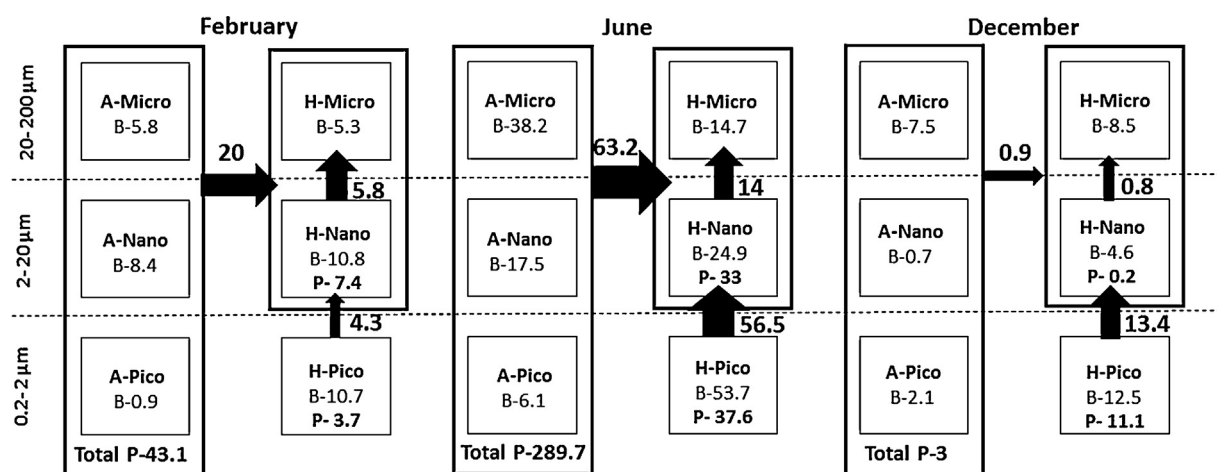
February

20-200 µm

2-20 µm

0.2-2 µm

A-Micro
B-5.8

A-Nano
B-8.4

A-Pico
B-0.9

Total P-43.1

20

H-Micro
B-5.3

5.8

H-Nano
B-10.8
P- 7.4

4.3

H-Pico
B-10.7
P- 3.7

June

A-Micro
B-38.2

A-Nano
B-17.5

A-Pico
B-6.1

Total P-289.7

63.2

H-Micro
B-14.7

14

H-Nano
B-24.9
P- 33

56.5

H-Pico
B-53.7
P- 37.6

December

A-Micro
B-7.5

A-Nano
B-0.7

A-Pico
B-2.1

Total P-3

0.9

H-Micro
B-8.5

0.8

H-Nano
B-4.6
P- 0.2

13.4

H-Pico
B-12.5
P- 11.1